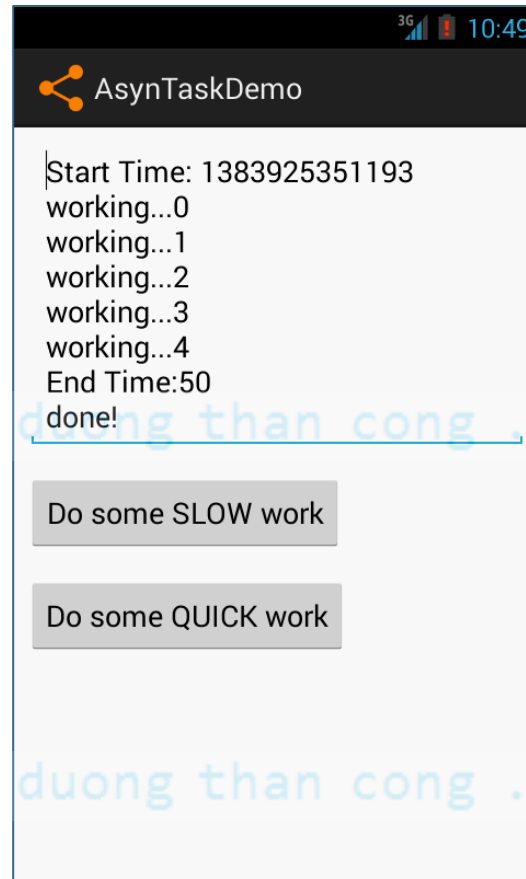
3G 10:49

AsynTaskDemo

Start Time: 1383925351193
working...0
working...1
working...2
working...3
working...4
End Time:50
done!

duong than cong .

Do some SLOW work

Do some QUICK work

duong than cong .